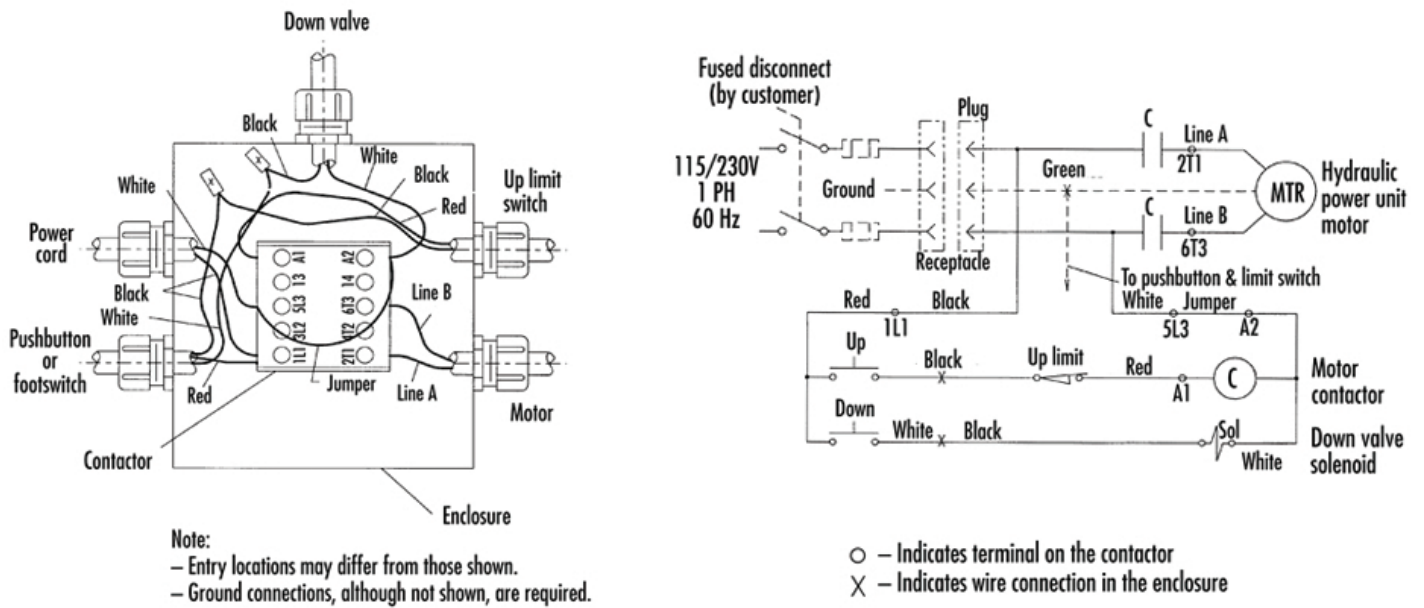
Down valve
Black
White
Black
White
Up limit switch
Red
Power cord
Black
White
Pushbutton or footswitch
Red
A1
A2
3L2 T3
T4
5L3
6T3
1L1
4T2
2T1
Line B
Line A
Jumper
Motor
Contactor
Enclosure

Note:
– Entry locations may differ from those shown.
– Ground connections, although not shown, are required.

Fused disconnect (by customer)
115/230V
1 PH
60 Hz
Ground
Plug
Receptacle
Green
C
Line A
2T1
C
Line B
6T3
MTR
Hydraulic power unit motor
To pushbutton & limit switch
Red
Black
1L1
White
Jumper
5L3
A2
Up
Black
Up limit
Red
A1
C
Motor contactor
Down
White
Black
Sol
White
Down valve solenoid

○ – Indicates terminal on the contactor
X – Indicates wire connection in the enclosure